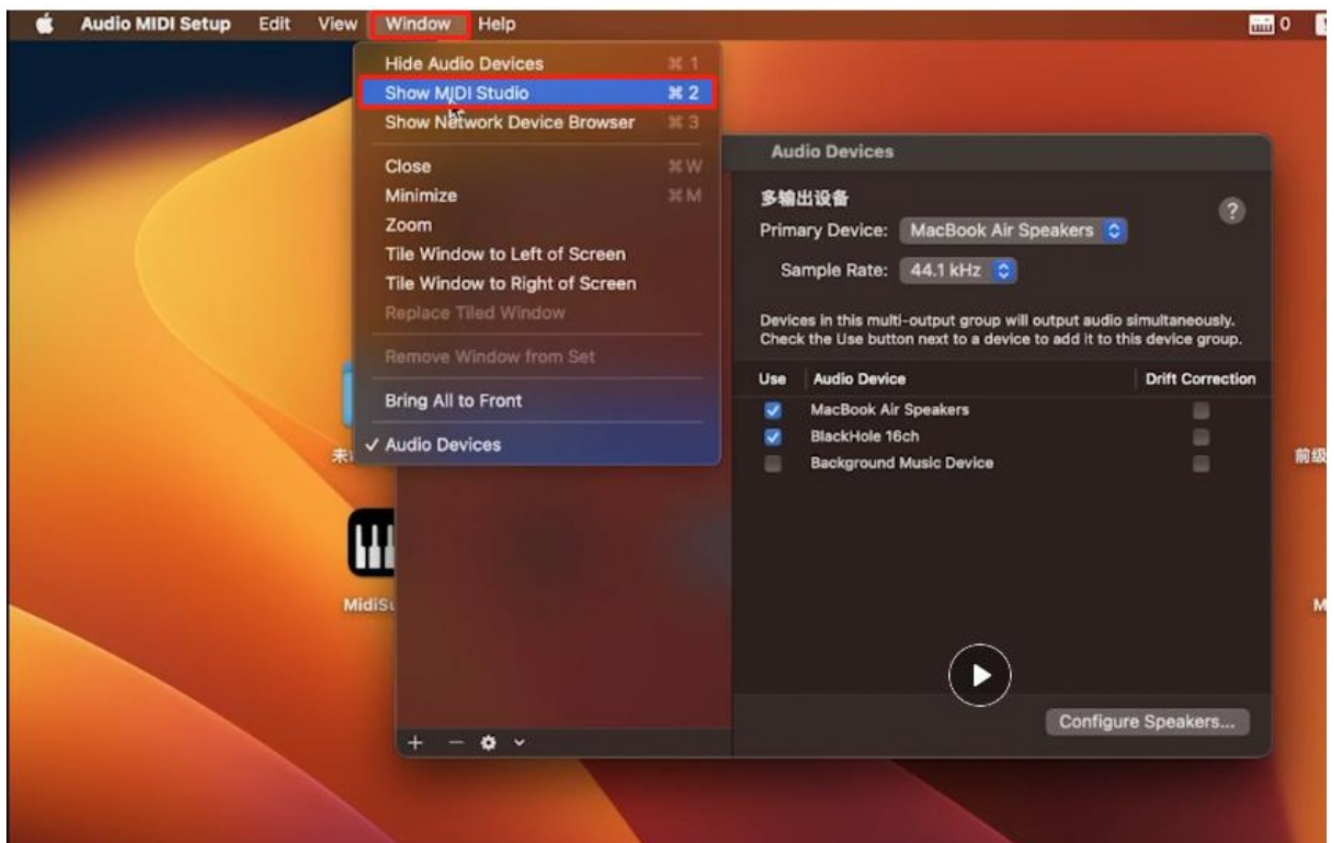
Audio MIDI Setup Edit View Window Help

0

Hide Audio Devices ⌘1
Show MIDI Studio ⌘2
Show Network Device Browser ⌘3
Close ⌘W
Minimize ⌘M
Zoom
Tile Window to Left of Screen
Tile Window to Right of Screen
Replace Tiled Window
Remove Window from Set
Bring All to Front
✓ Audio Devices

Audio Devices

多输出设备

Primary Device: MacBook Air Speakers

Sample Rate: 44.1 kHz

?

Devices in this multi-output group will output audio simultaneously. Check the Use button next to a device to add it to this device group.

| Use | Audio Device | Drift Correction |
|---|---|---|
| ☑ | MacBook Air Speakers | ☐ |
| ☑ | BlackHole 16ch | ☐ |
| ☐ | Background Music Device | ☐ |

Configure Speakers...

未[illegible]

MidiS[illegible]

前级

M